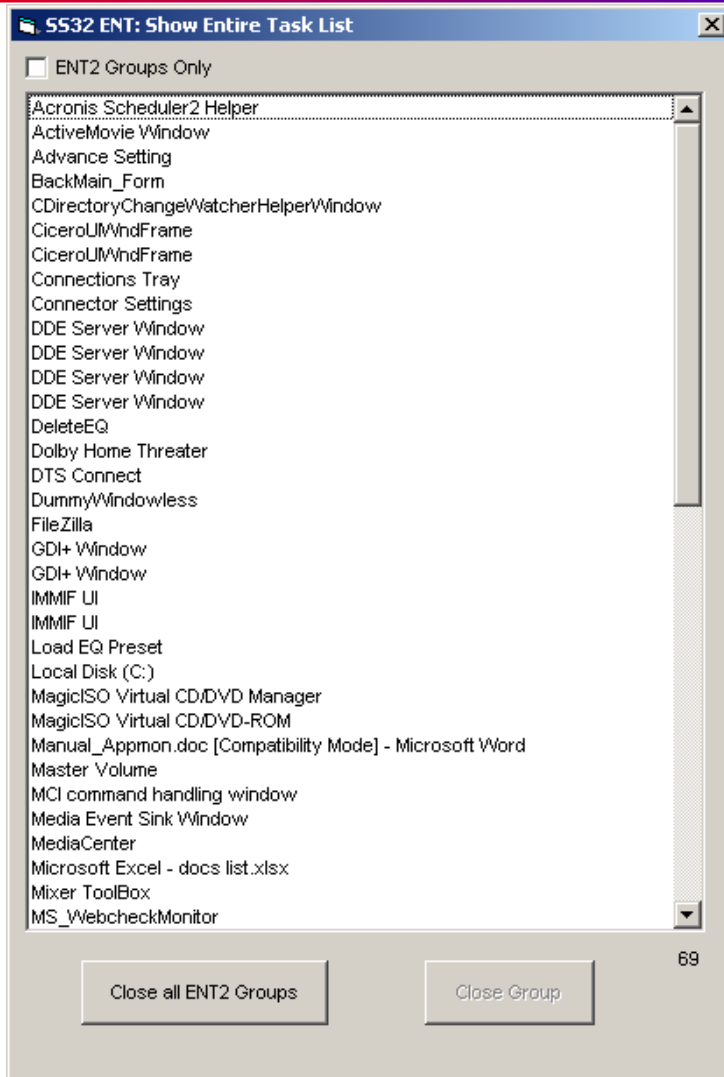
SS32 ENT: Show Entire Task List

ENT2 Groups Only

Acronis Scheduler2 Helper
ActiveMovie Window
Advance Setting
BackMain_Form
CDirectoryChangeWatcherHelperWindow
CiceroUIWndFrame
CiceroUIWndFrame
Connections Tray
Connector Settings
DDE Server Window
DDE Server Window
DDE Server Window
DDE Server Window
DeleteEQ
Dolby Home Threater
DTS Connect
DummyWindowless
FileZilla
GDI+ Window
GDI+ Window
IMMIF UI
IMMIF UI
Load EQ Preset
Local Disk (C:)
MagicISO Virtual CD/DVD Manager
MagicISO Virtual CD/DVD-ROM
Manual_Appmon.doc [Compatibility Mode] - Microsoft Word
Master Volume
MCI command handling window
Media Event Sink Window
MediaCenter
Microsoft Excel - docs list.xlsx
Mixer ToolBox
MS_WebcheckMonitor

69

Close all ENT2 Groups

Close Group